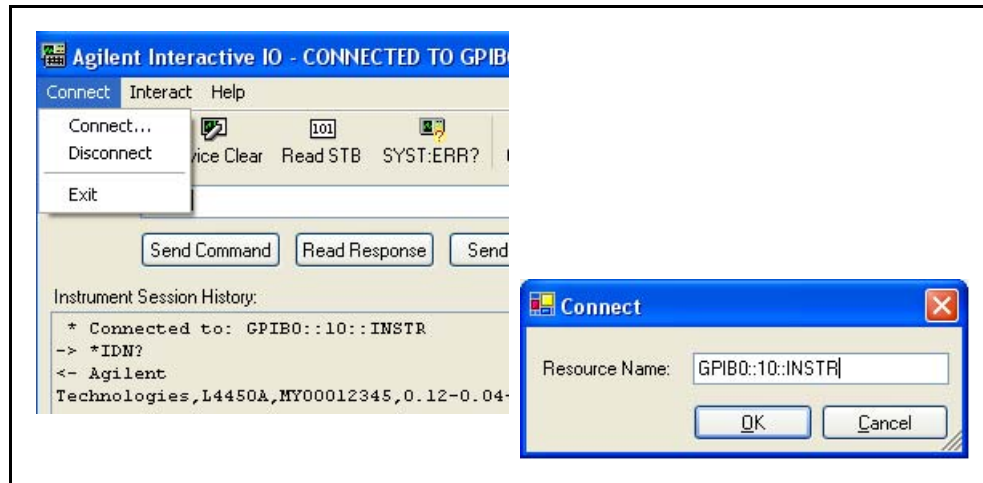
Agilent Interactive IO - CONNECTED TO GPIB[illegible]

Connect Interact Help

Connect...
Disconnect
Exit

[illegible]vice Clear Read STB SYST:ERR?

Send Command Read Response Send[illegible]

Instrument Session History:

* Connected to: GPIB0::10::INSTR
-> *IDN?
<- Agilent
Technologies,L4450A,MY00012345,0.12-0.04-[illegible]

Connect

Resource Name: GPIB0::10::INSTR

OK Cancel